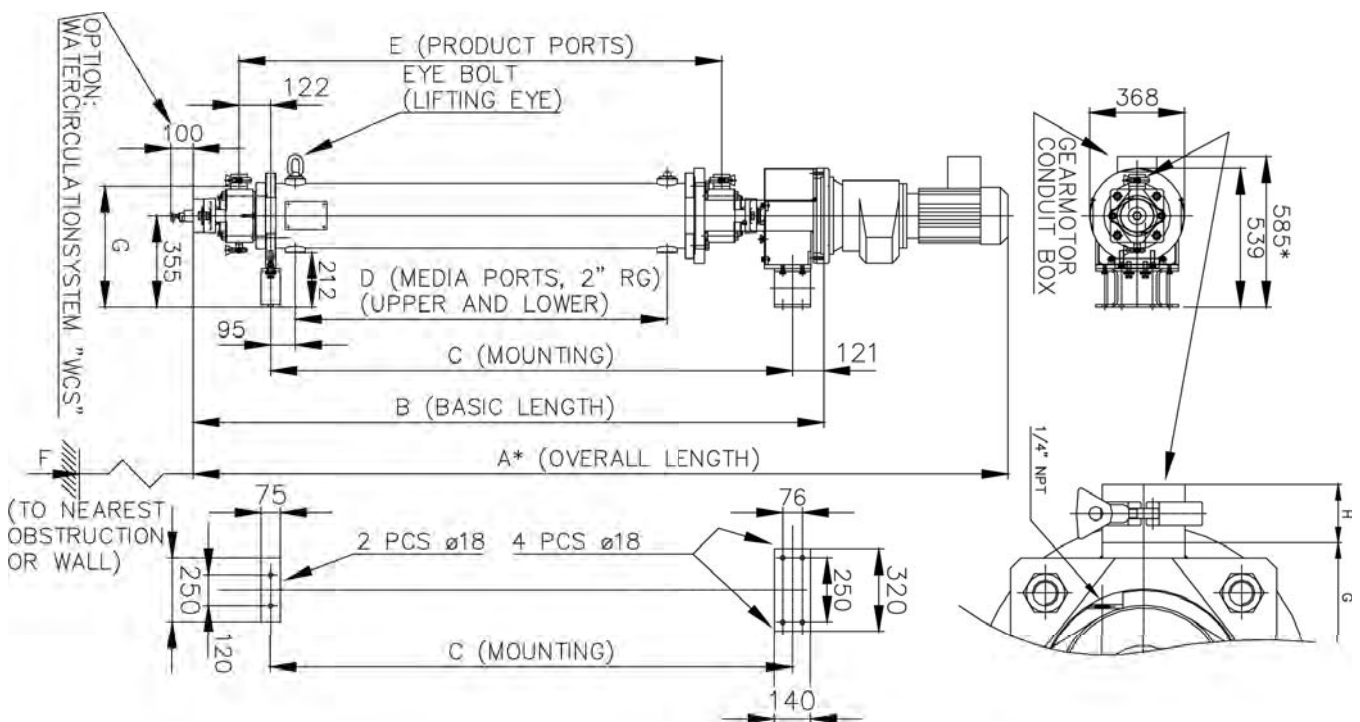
OPTION:
WATERCIRCULATIONSYSTEM "WCS"

E (PRODUCT PORTS)
EYE BOLT
(LIFTING EYE)
122
100
G
355
212
D (MEDIA PORTS, 2" RG)
(UPPER AND LOWER)
95
C (MOUNTING)
121
B (BASIC LENGTH)
F
A* (OVERALL LENGTH)
(TO NEAREST
OBSTRUCTION
OR WALL)
75
2 PCS ø18
4 PCS ø18
76
250
120
250
320
C (MOUNTING)
140

368
GEARMOTOR
CONDUIT BOX
539
585*
1/4" NPT
H
G